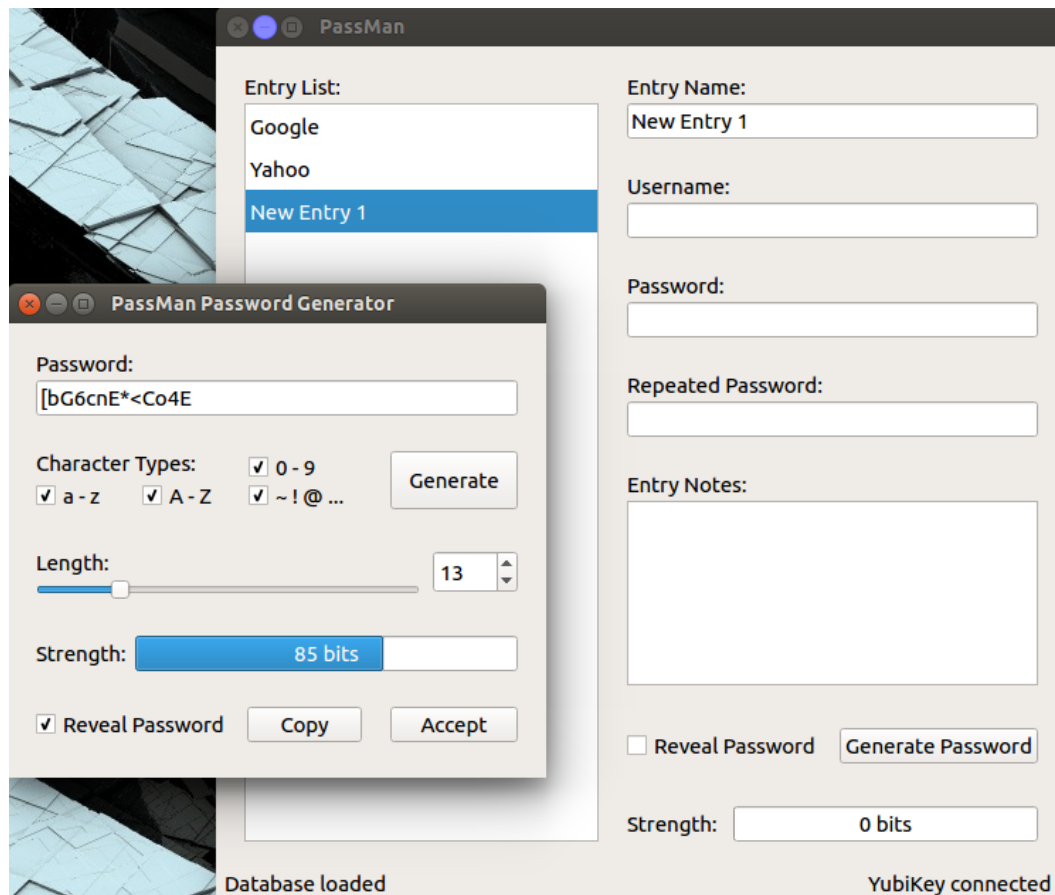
PassMan

Entry List:

Google

Yahoo

New Entry 1

Entry Name:

New Entry 1

Username:

Password:

Repeated Password:

Entry Notes:

Reveal Password

Generate Password

Strength:

0 bits

PassMan Password Generator

Password:

[bG6cnE*<Co4E

Character Types:

0 - 9

a - z

A - Z

~ ! @ ...

Generate

Length:

13

Strength:

85 bits

Reveal Password

Copy

Accept

Database loaded

YubiKey connected